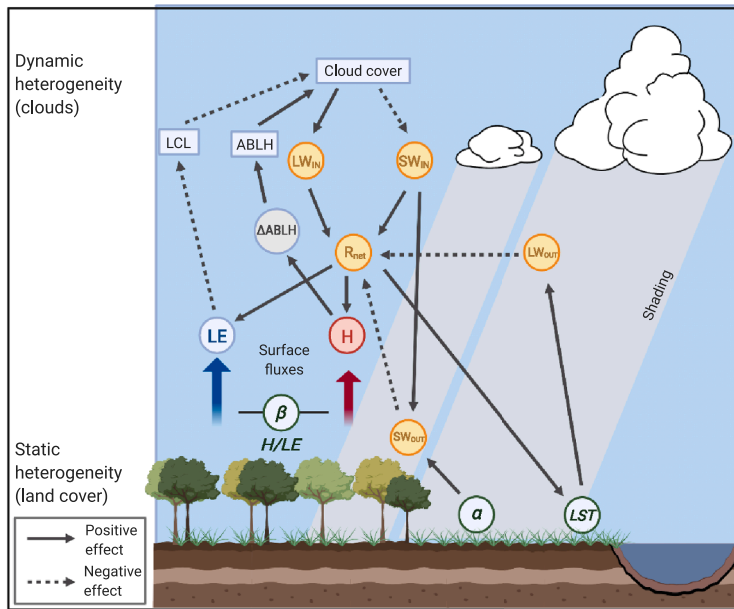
Dynamic heterogeneity (clouds)

Cloud cover

LCL

ABLH

$LW_{IN}$

$SW_{IN}$

ΔABLH

$R_{net}$

$LW_{OUT}$

Shading

LE

H

Surface fluxes

β

H/LE

$SW_{OUT}$

Static heterogeneity (land cover)

α

LST

Positive effect

Negative effect